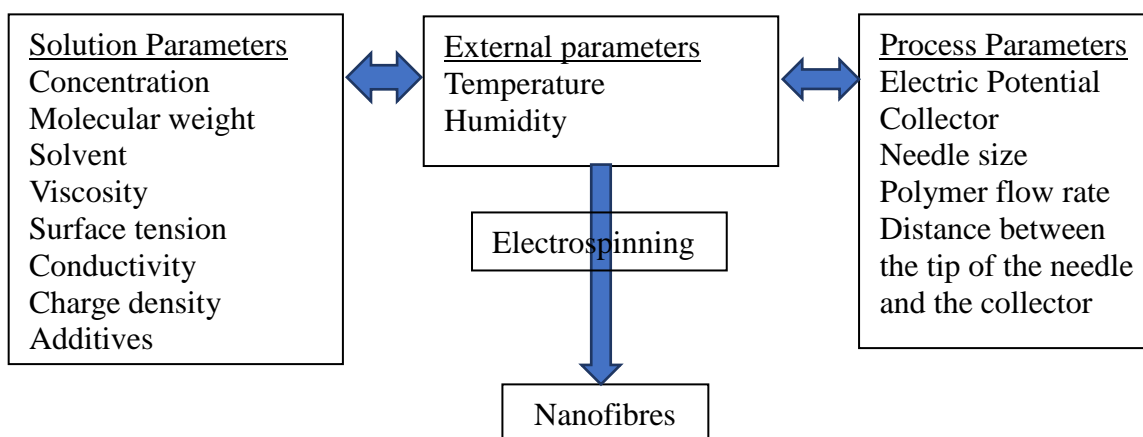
Solution Parameters
Concentration
Molecular weight
Solvent
Viscosity
Surface tension
Conductivity
Charge density
Additives

External parameters
Temperature
Humidity

Process Parameters
Electric Potential
Collector
Needle size
Polymer flow rate
Distance between the tip of the needle and the collector

Electrospinning

Nanofibres